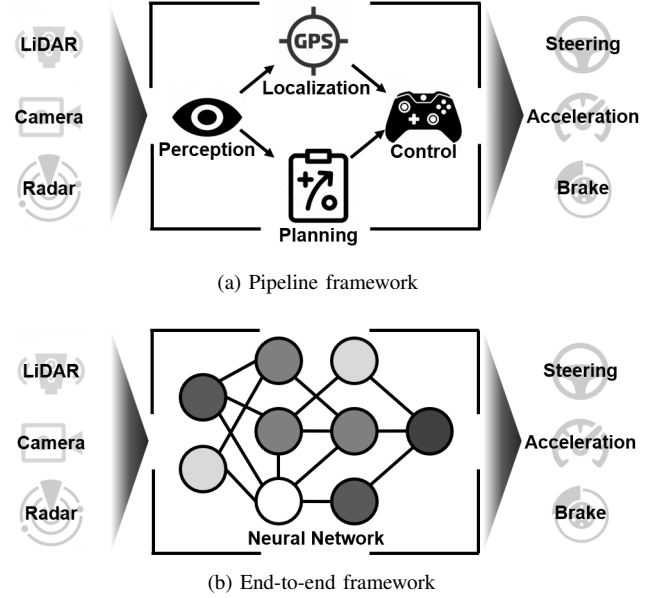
LiDAR

Camera

Radar

GPS

Localization

Perception

Control

Planning

Steering

Acceleration

Brake

(a) Pipeline framework

LiDAR

Camera

Radar

Neural Network

Steering

Acceleration

Brake

(b) End-to-end framework